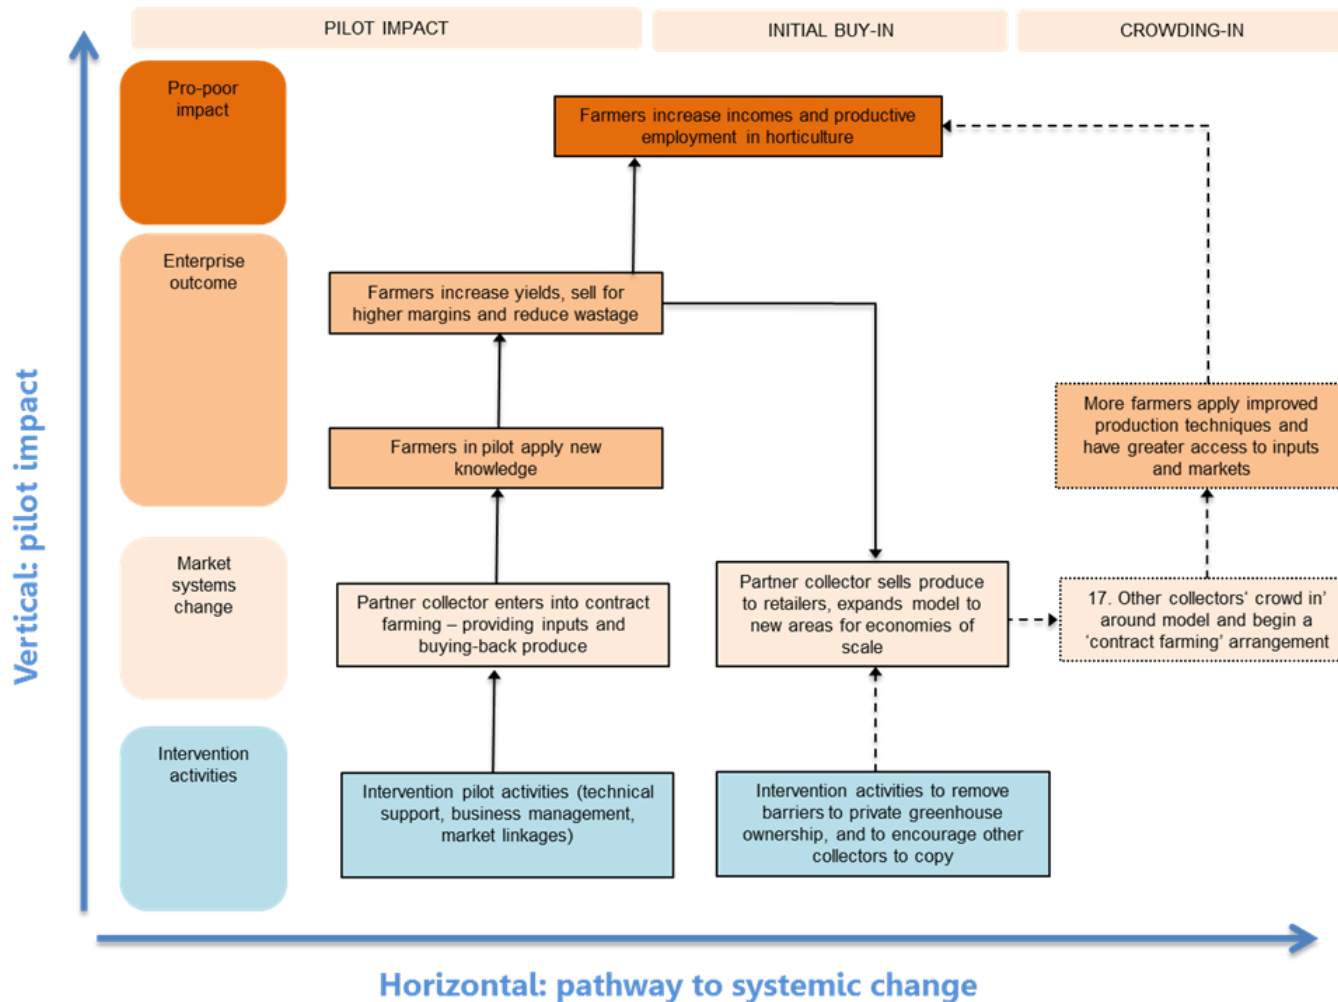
PILOT IMPACT

INITIAL BUY-IN

CROWDING-IN

Vertical: pilot impact

Pro-poor impact

Enterprise outcome

Market systems change

Intervention activities

Farmers increase incomes and productive employment in horticulture

Farmers increase yields, sell for higher margins and reduce wastage

Farmers in pilot apply new knowledge

Partner collector enters into contract farming – providing inputs and buying-back produce

Intervention pilot activities (technical support, business management, market linkages)

Partner collector sells produce to retailers, expands model to new areas for economies of scale

Intervention activities to remove barriers to private greenhouse ownership, and to encourage other collectors to copy

More farmers apply improved production techniques and have greater access to inputs and markets

17. Other collectors' crowd in' around model and begin a 'contract farming' arrangement

Horizontal: pathway to systemic change